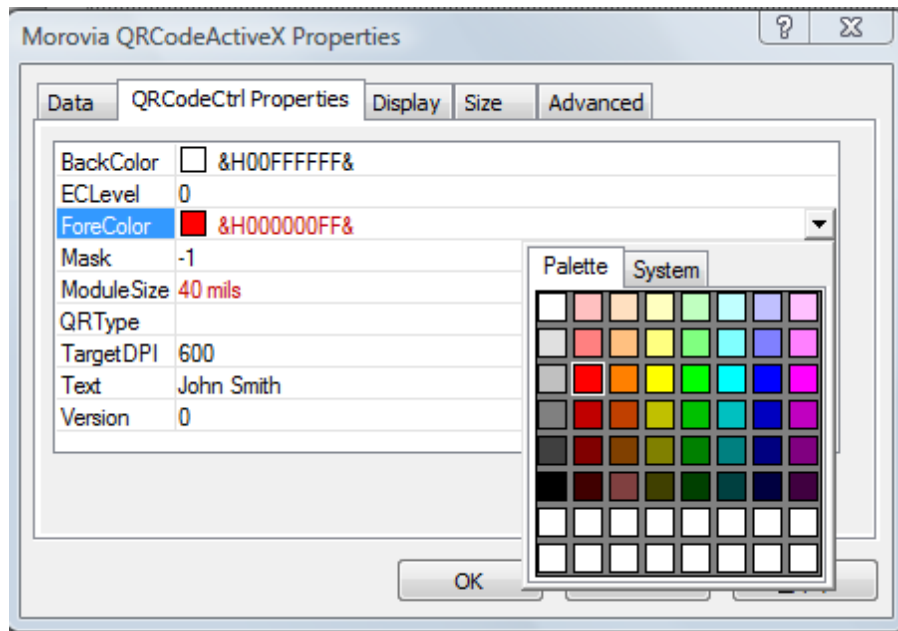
Morovia QRCodeActiveX Properties

?

Data | QRCodeCtrl Properties | Display | Size | Advanced

| | |
|---|---|
| BackColor | &H00FFFFFF& |
| ECLevel | 0 |
| ForeColor | &H000000FF& |
| Mask | -1 |
| ModuleSize | 40 mils |
| QRType | |
| TargetDPI | 600 |
| Text | John Smith |
| Version | 0 |

Palette | System

OK